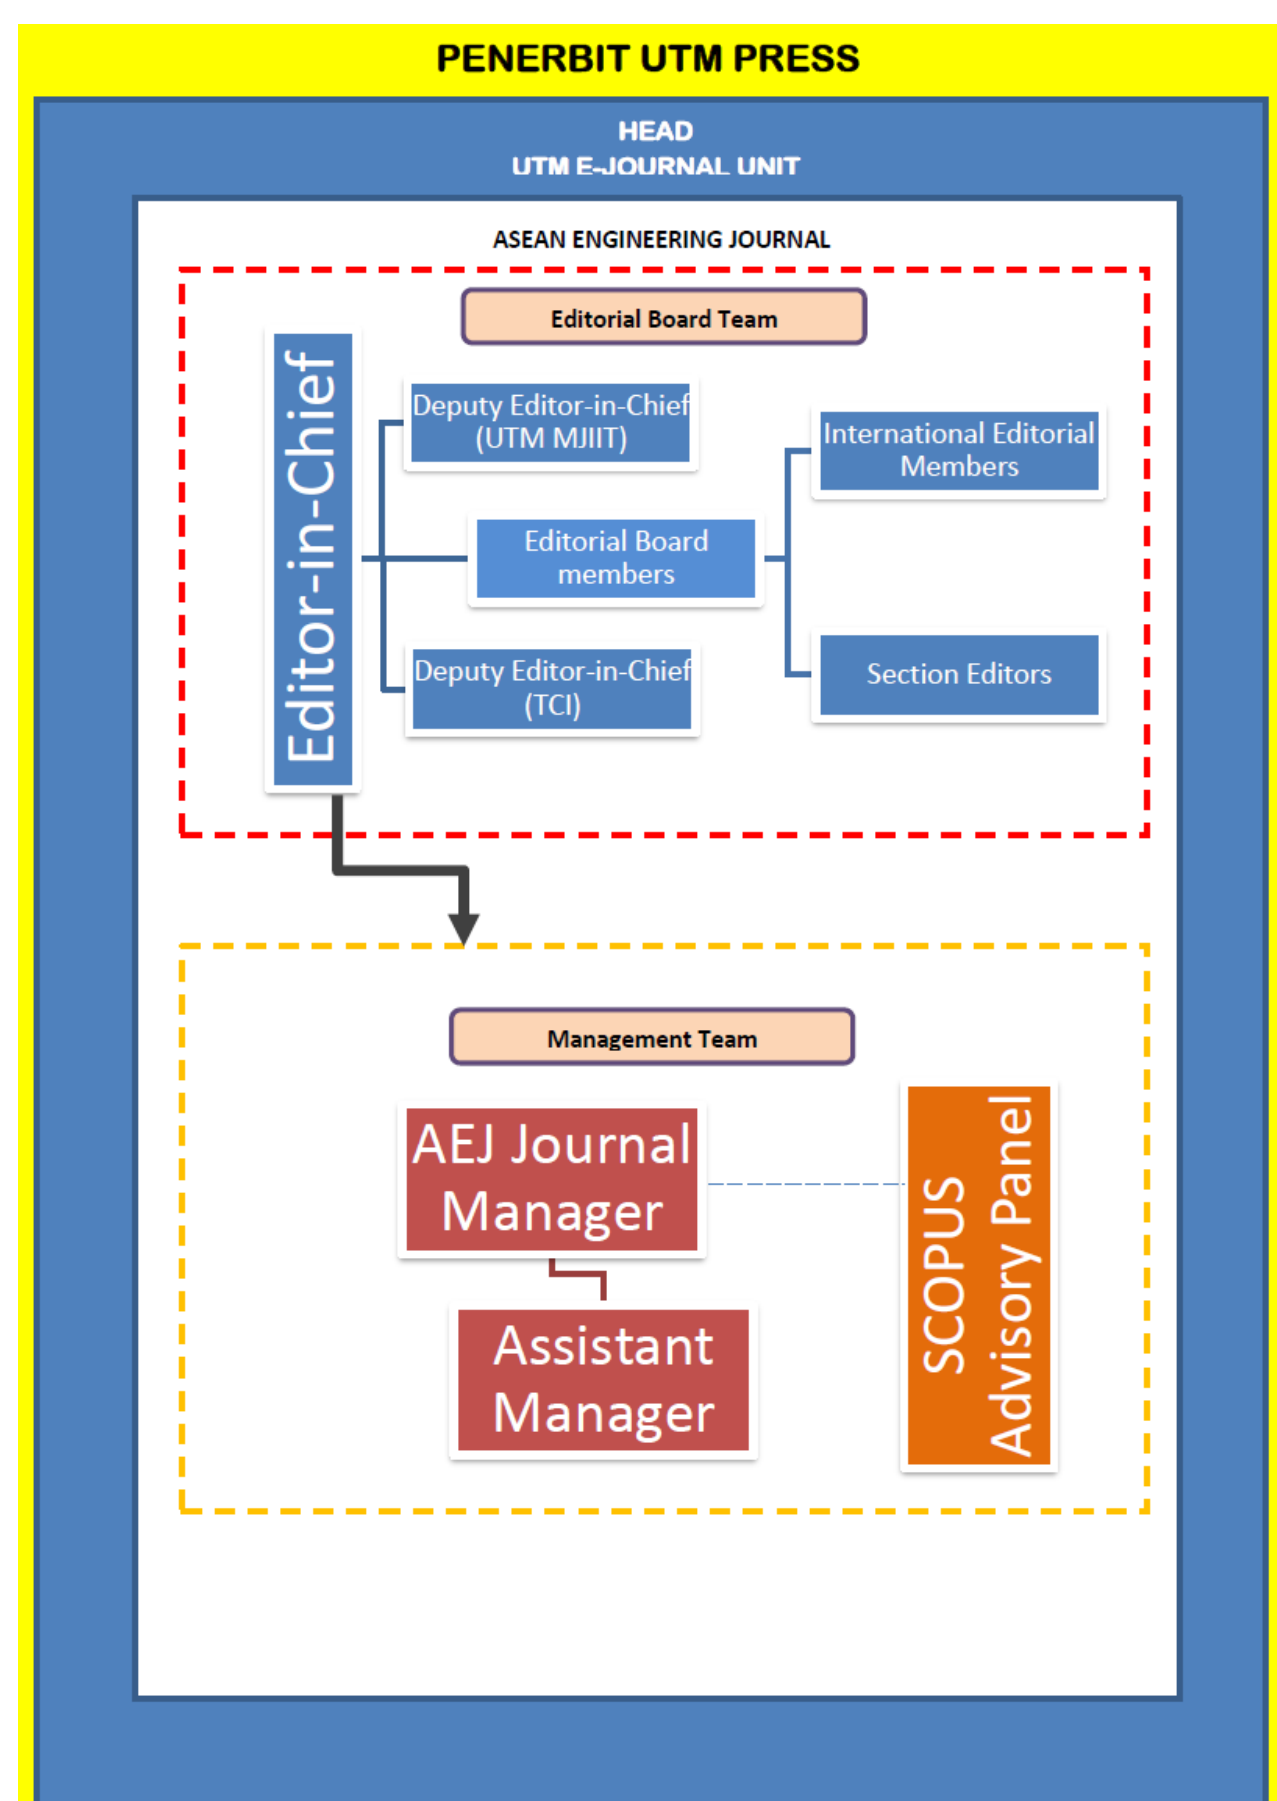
PENERBIT UTM PRESS

HEAD
UTM E-JOURNAL UNIT

ASEAN ENGINEERING JOURNAL

Editorial Board Team

Editor-in-Chief

Deputy Editor-in-Chief (UTM MJIIT)

Editorial Board members

Deputy Editor-in-Chief (TCI)

International Editorial Members

Section Editors

Management Team

AEJ Journal Manager

Assistant Manager

SCOPUS Advisory Panel